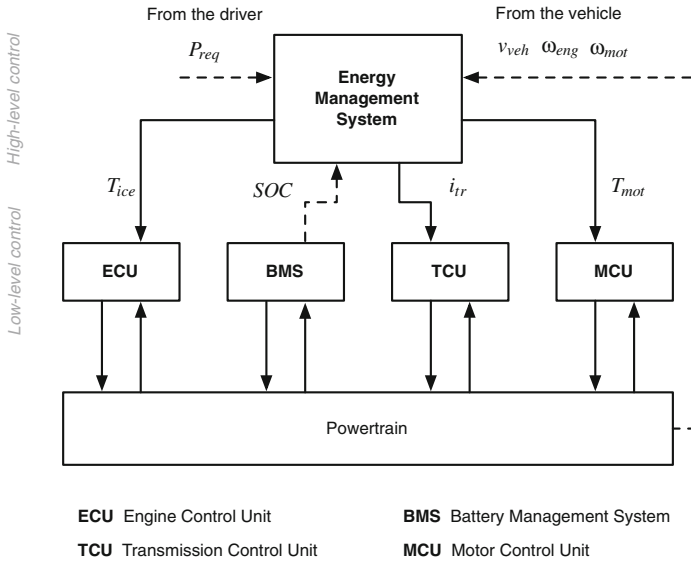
High-level control

Low-level control

From the driver

From the vehicle

$P_{req}$

$v_{veh}$ $\omega_{eng}$ $\omega_{mot}$

Energy Management System

$T_{ice}$

$SOC$

$i_{tr}$

$T_{mot}$

ECU

BMS

TCU

MCU

Powertrain

**ECU** Engine Control Unit

**BMS** Battery Management System

**TCU** Transmission Control Unit

**MCU** Motor Control Unit